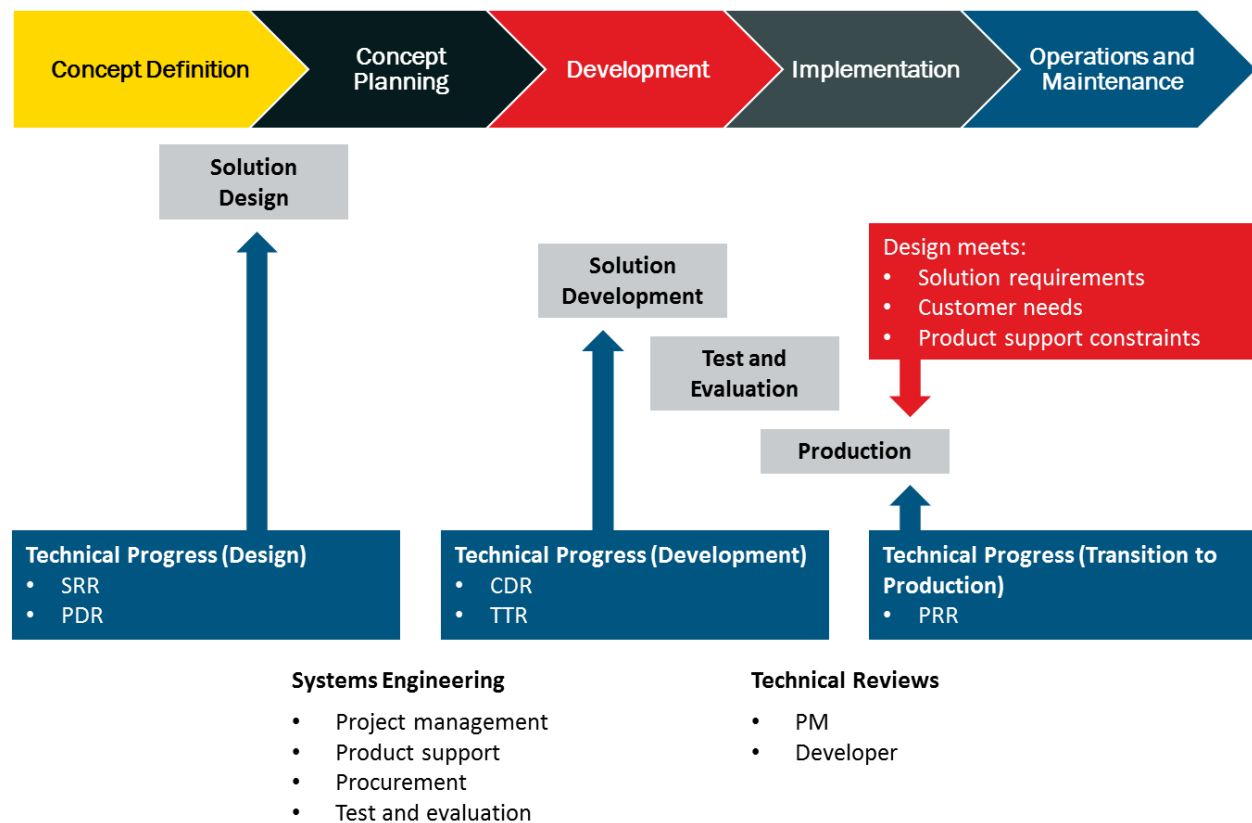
Concept Definition

Concept Planning

Development

Implementation

Operations and Maintenance

Solution Design

Solution Development

Test and Evaluation

Design meets:
• Solution requirements
• Customer needs
• Product support constraints

Production

Technical Progress (Design)
• SRR
• PDR

Technical Progress (Development)
• CDR
• TTR

Technical Progress (Transition to Production)
• PRR

Systems Engineering
• Project management
• Product support
• Procurement
• Test and evaluation

Technical Reviews
• PM
• Developer